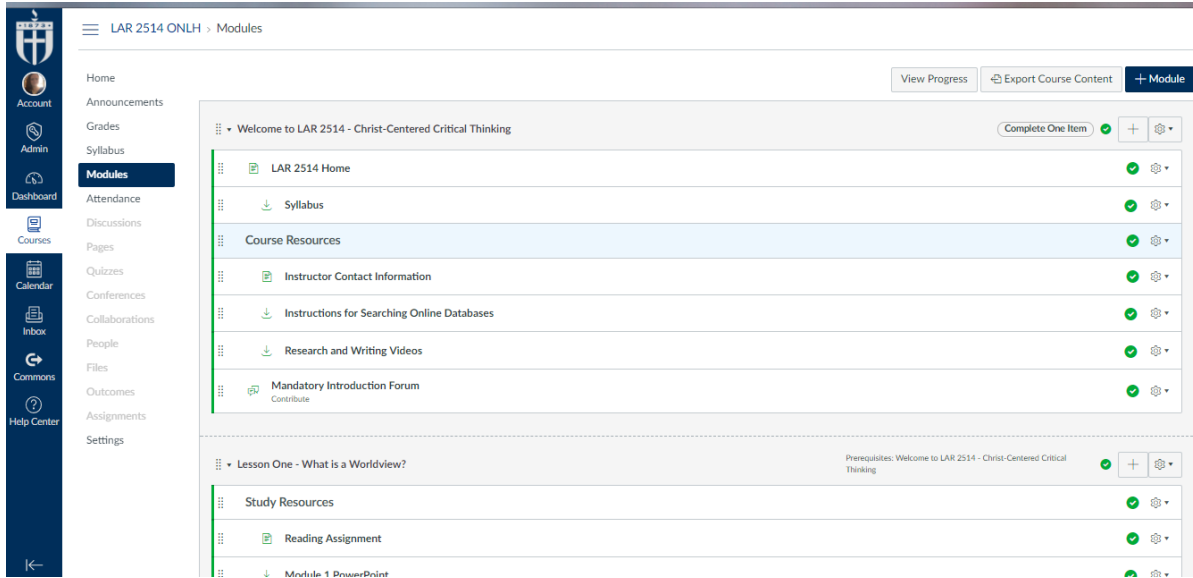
LAR 2514 ONLH › Modules

Account
Admin
Dashboard
Courses
Calendar
Inbox
Commons
Help Center

Home
Announcements
Grades
Syllabus
Modules
Attendance
Discussions
Pages
Quizzes
Conferences
Collaborations
People
Files
Outcomes
Assignments
Settings

View Progress
Export Course Content
+ Module

Welcome to LAR 2514 - Christ-Centered Critical Thinking
Complete One Item

LAR 2514 Home
Syllabus
Course Resources
Instructor Contact Information
Instructions for Searching Online Databases
Research and Writing Videos
Mandatory Introduction Forum
Contribute

Lesson One - What is a Worldview?
Prerequisites: Welcome to LAR 2514 - Christ-Centered Critical Thinking

Study Resources
Reading Assignment
Module 1 PowerPoint